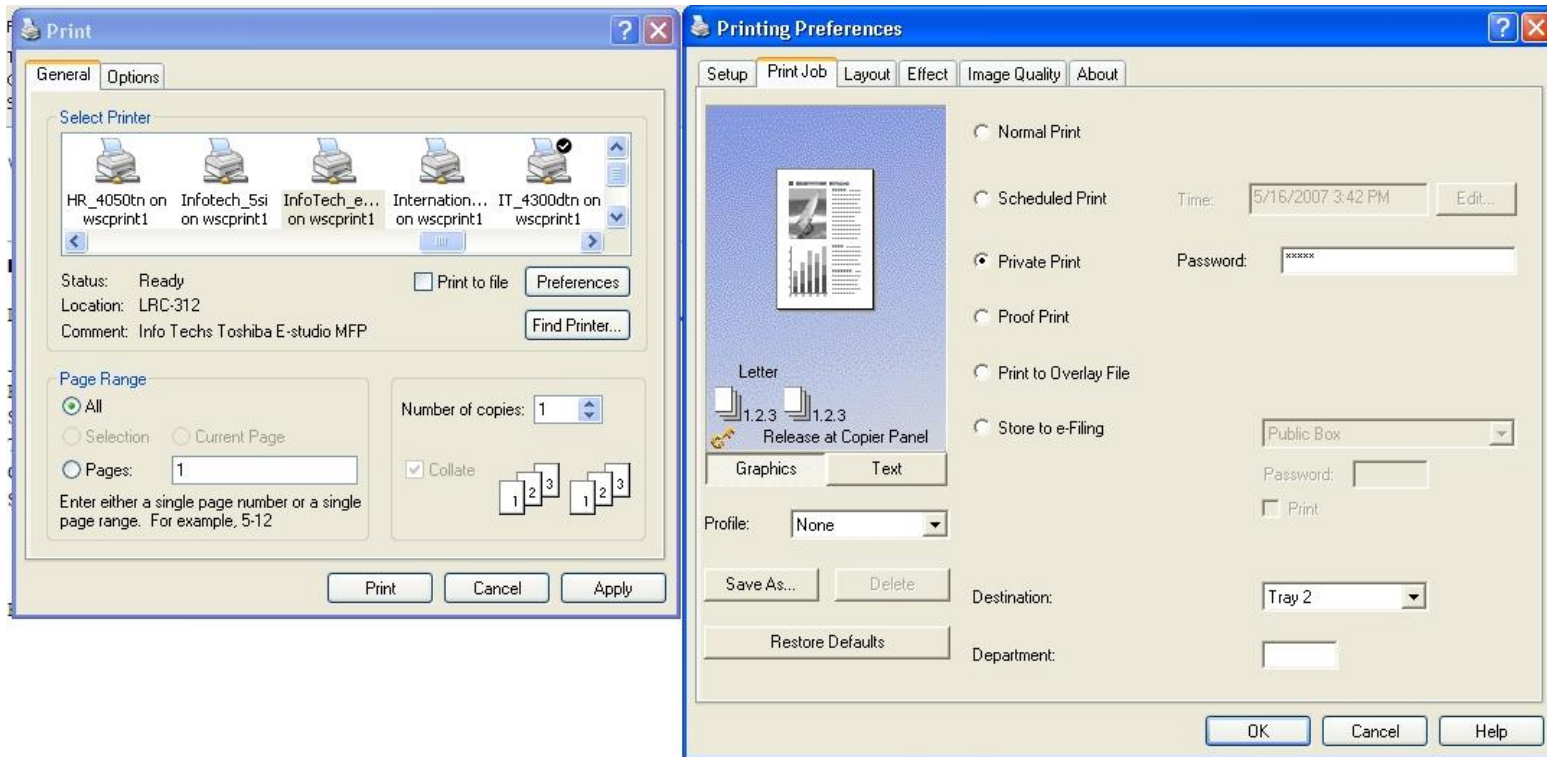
Print

General | Options

Select Printer

HR_4050tn on wscprint1 | Infotech_5si on wscprint1 | InfoTech_e... on wscprint1 | Internation... on wscprint1 | IT_4300dtn on wscprint1

Status: Ready
Location: LRC-312
Comment: Info Techs Toshiba E-studio MFP

Print to file | Preferences

Find Printer...

Page Range
All
Selection | Current Page
Pages: 1
Enter either a single page number or a single page range. For example, 5-12

Number of copies: 1

Collate

$1$ $2$ $3$ $1$ $2$ $3$

Print | Cancel | Apply

Printing Preferences

Setup | Print Job | Layout | Effect | Image Quality | About

Letter
1.2.3 1.2.3
Release at Copier Panel

Graphics | Text

Profile: None

Save As... | Delete

Restore Defaults

Normal Print

Scheduled Print Time: 5/16/2007 3:42 PM Edit...

Private Print Password: *****

Proof Print

Print to Overlay File

Store to e-Filing Public Box

Password:

Print

Destination: Tray 2

Department:

OK | Cancel | Help